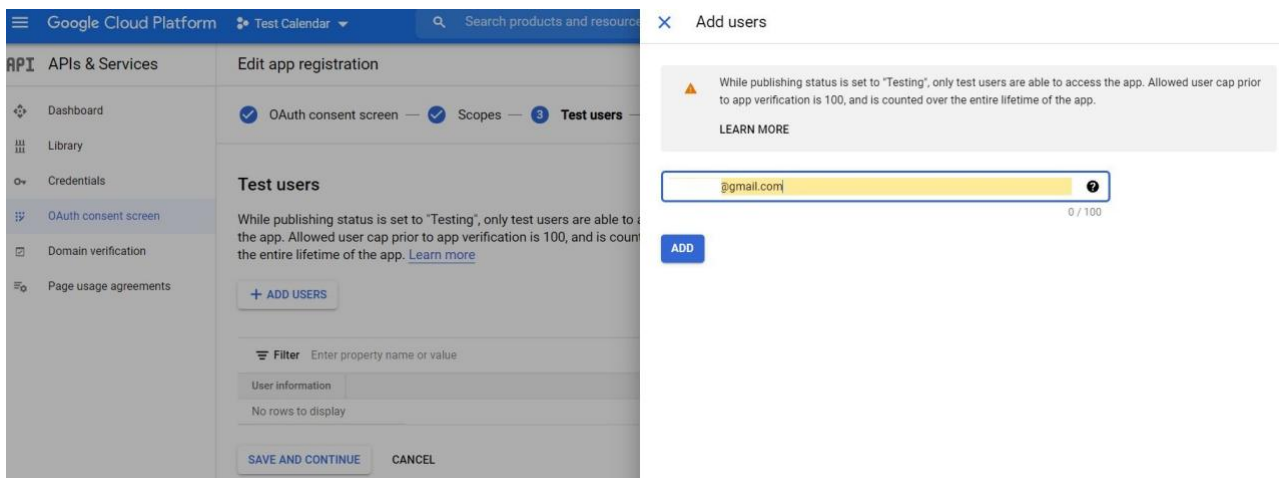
Google Cloud Platform   Test Calendar ▾   Search products and resource

API APIs & Services

Dashboard
Library
Credentials
OAuth consent screen
Domain verification
Page usage agreements

Edit app registration

OAuth consent screen — Scopes — 3 Test users —

Test users

While publishing status is set to "Testing", only test users are able to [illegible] the app. Allowed user cap prior to app verification is 100, and is coun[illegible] the entire lifetime of the app. Learn more

+ ADD USERS

Filter Enter property name or value

User information
No rows to display

SAVE AND CONTINUE   CANCEL

× Add users

While publishing status is set to "Testing", only test users are able to access the app. Allowed user cap prior to app verification is 100, and is counted over the entire lifetime of the app.

LEARN MORE

@gmail.com

0 / 100

ADD